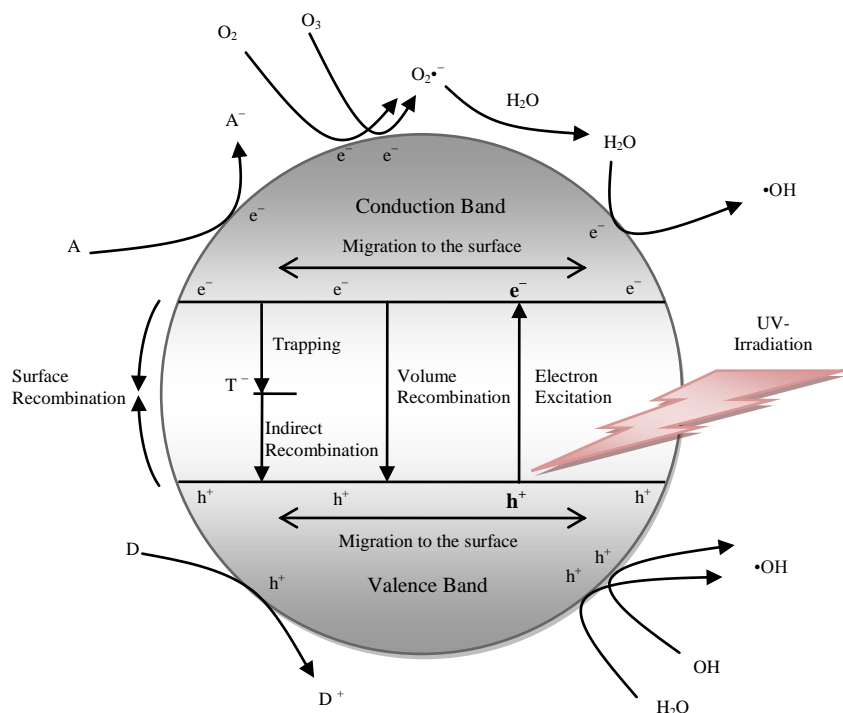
$O_2$
$O_3$
$O_2 \bullet^-$
$H_2O$
$A^-$
$e^-$ $e^-$
$H_2O$
$\bullet OH$
$e^-$
Conduction Band
A
$e^-$
Migration to the surface
$e^-$ $e^-$ $\mathbf{e^-}$ $e^-$
UV-Irradiation
Trapping
Surface Recombination
$T^-$
Volume Recombination
Electron Excitation
Indirect Recombination
$h^+$ $h^+$ $\mathbf{h^+}$ $h^+$
Migration to the surface
D
$h^+$
$h^+$
$h^+$
$\bullet OH$
Valence Band
OH
$D^+$
$H_2O$